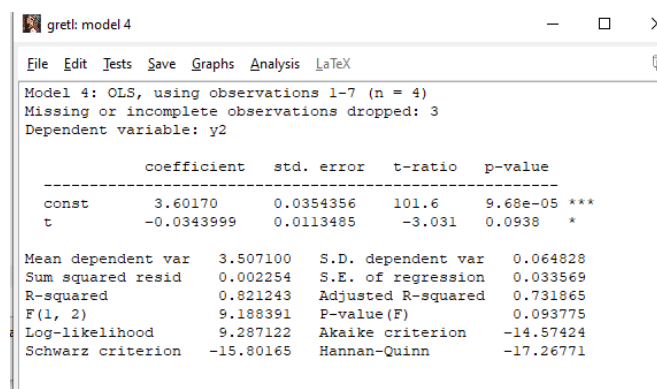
gretl: model 4

File Edit Tests Save Graphs Analysis LaTeX

Model 4: OLS, using observations 1-7 (n = 4)
Missing or incomplete observations dropped: 3
Dependent variable: y2

|  | coefficient | std. error | t-ratio | p-value |  |
|---|---|---|---|---|---|
| const | 3.60170 | 0.0354356 | 101.6 | 9.68e-05 | *** |
| t | −0.0343999 | 0.0113485 | −3.031 | 0.0938 | * |

| | | | |
|---|---|---|---|
| Mean dependent var | 3.507100 | S.D. dependent var | 0.064828 |
| Sum squared resid | 0.002254 | S.E. of regression | 0.033569 |
| R-squared | 0.821243 | Adjusted R-squared | 0.731865 |
| F(1, 2) | 9.188391 | P-value(F) | 0.093775 |
| Log-likelihood | 9.287122 | Akaike criterion | −14.57424 |
| Schwarz criterion | −15.80165 | Hannan-Quinn | −17.26771 |